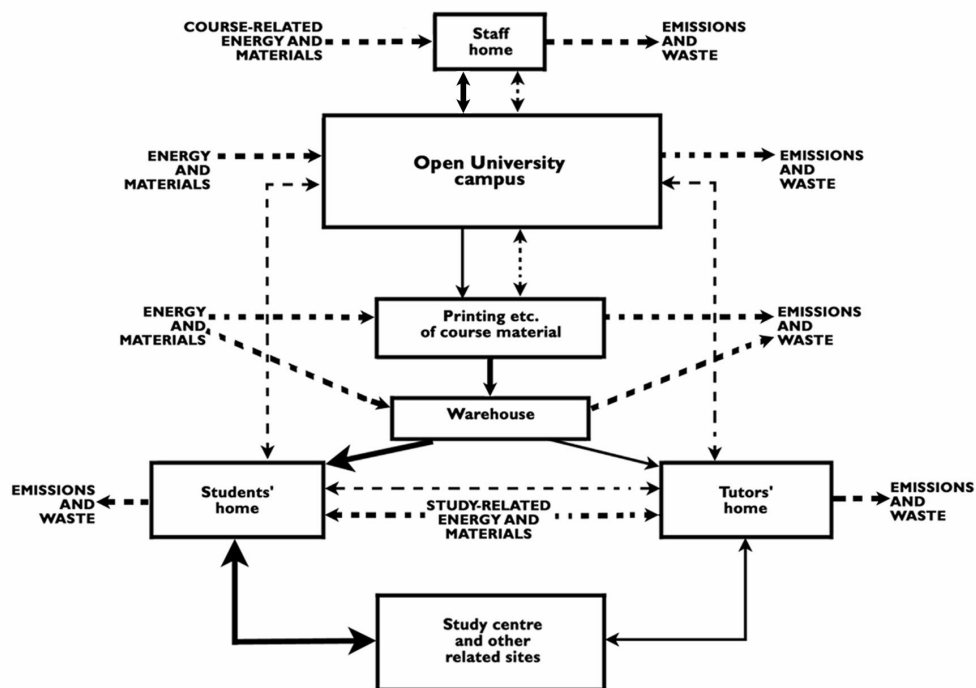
COURSE-RELATED ENERGY AND MATERIALS

Staff home

EMISSIONS AND WASTE

ENERGY AND MATERIALS

Open University campus

EMISSIONS AND WASTE

ENERGY AND MATERIALS

Printing etc. of course material

EMISSIONS AND WASTE

Warehouse

EMISSIONS AND WASTE

Students' home

STUDY-RELATED ENERGY AND MATERIALS

Tutors' home

EMISSIONS AND WASTE

Study centre and other related sites